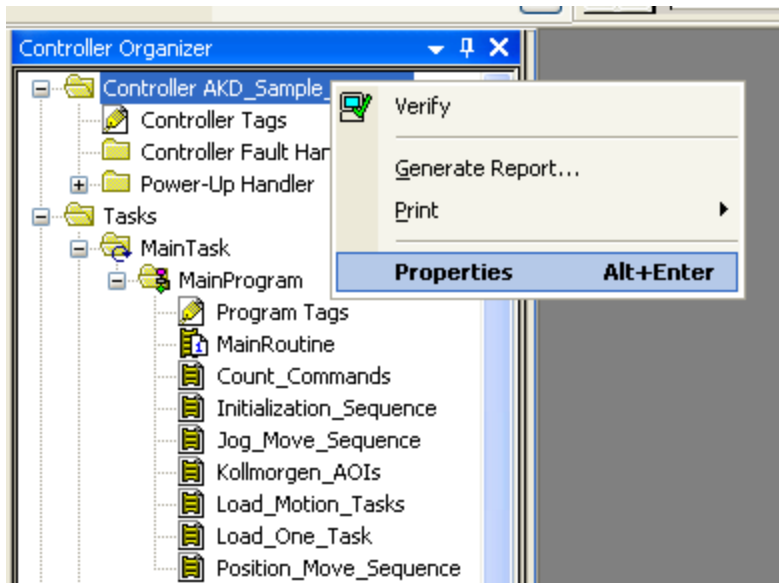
Controller Organizer

Controller AKD_Sample_

Controller Tags

Controller Fault Han

Power-Up Handler

Tasks

MainTask

MainProgram

Program Tags

MainRoutine

Count_Commands

Initialization_Sequence

Jog_Move_Sequence

Kollmorgen_AOIs

Load_Motion_Tasks

Load_One_Task

Position_Move_Sequence

Verify

Generate Report...

Print

Properties Alt+Enter